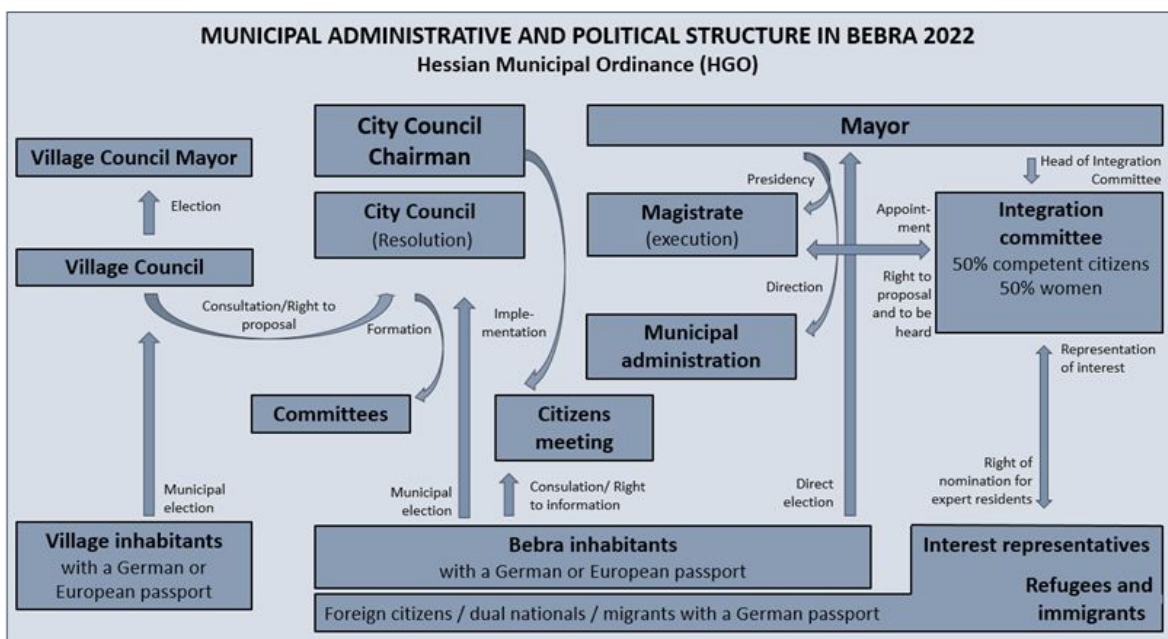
MUNICIPAL ADMINISTRATIVE AND POLITICAL STRUCTURE IN BEBRA 2022
Hessian Municipal Ordinance (HGO)

Village Council Mayor

Election

Village Council

Consultation/Right to proposal

Formation

Committees

Municipal election

Village inhabitants
with a German or European passport

City Council Chairman

City Council
(Resolution)

Implementation

Municipal election

Citizens meeting

Consulation/ Right to information

Bebra inhabitants
with a German or European passport

Foreign citizens / dual nationals / migrants with a German passport

Mayor

Presidency

Magistrate
(execution)

Direction

Municipal administration

Direct election

Head of Integration Committee

Appointment

Right to proposal and to be heard

Integration committee
50% competent citizens
50% women

Representation of interest

Right of nomination for expert residents

Interest representatives

Refugees and immigrants